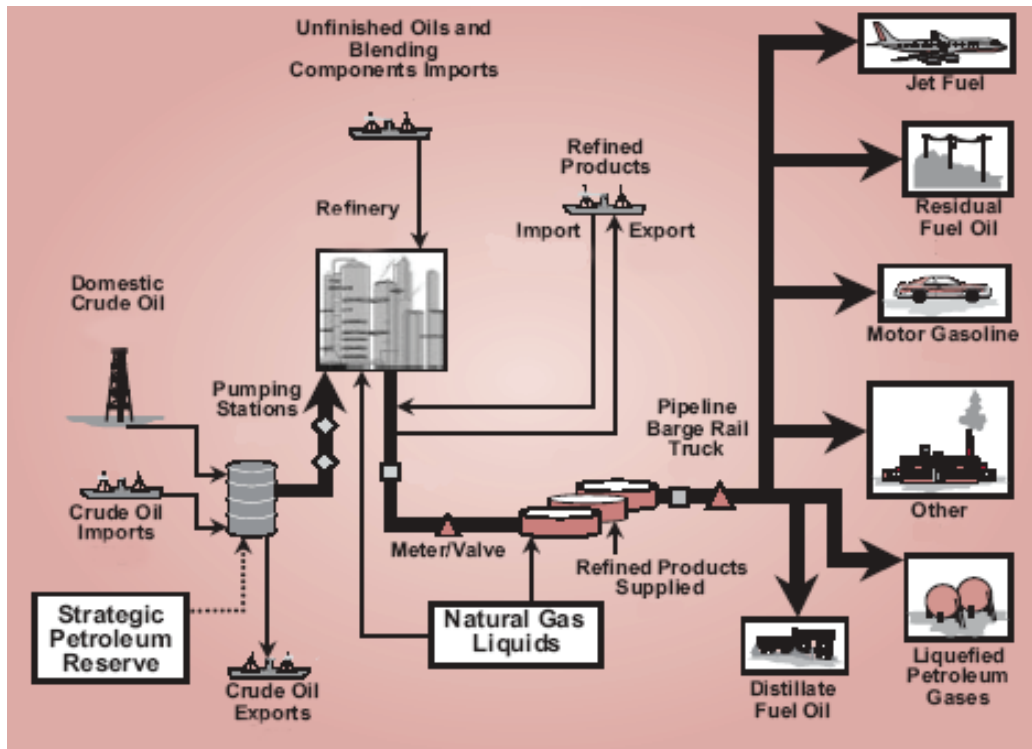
Unfinished Oils and Blending Components Imports

Jet Fuel

Refined Products

Refinery

Import

Export

Residual Fuel Oil

Domestic Crude Oil

Motor Gasoline

Pumping Stations

Pipeline Barge Rail Truck

Crude Oil Imports

Other

Meter/Valve

Refined Products Supplied

Strategic Petroleum Reserve

Natural Gas Liquids

Liquefied Petroleum Gases

Crude Oil Exports

Distillate Fuel Oil